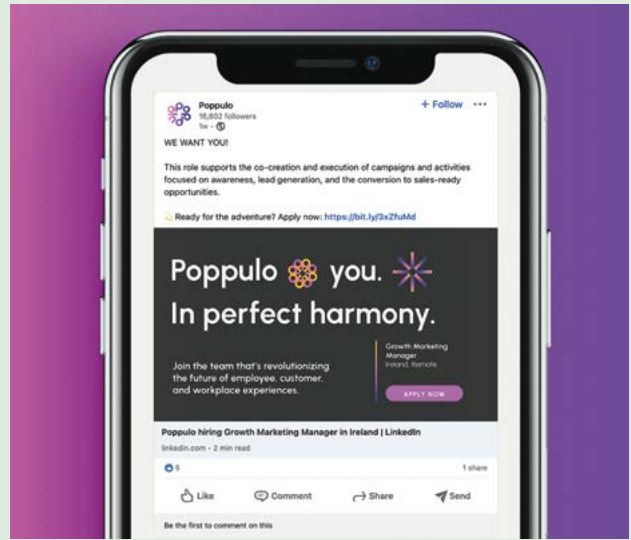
Poppulo
16,802 followers
1w •

+ Follow •••

WE WANT YOU!

This role supports the co-creation and execution of campaigns and activities focused on awareness, lead generation, and the conversion to sales-ready opportunities.

Ready for the adventure? Apply now: https://bit.ly/3x2fuMd

Poppulo you.
In perfect harmony.

Join the team that's revolutionizing the future of employee, customer, and workplace experiences.

Growth Marketing Manager
Ireland, Remote

APPLY NOW

Poppulo hiring Growth Marketing Manager in Ireland | LinkedIn
linkedin.com • 2 min read

5

1 share

Like Comment Share Send

Be the first to comment on this